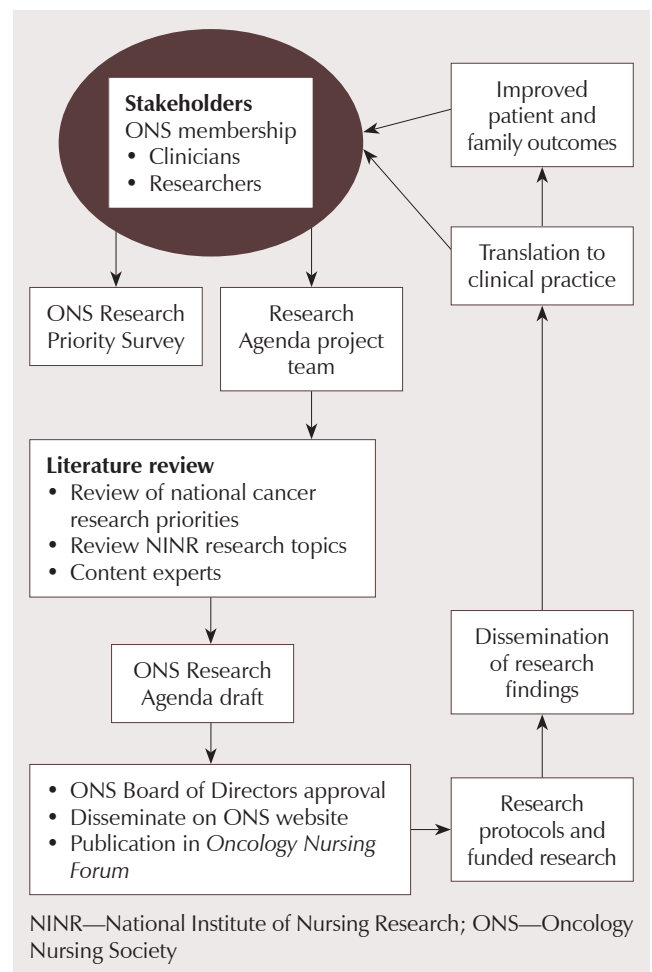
**Stakeholders**
ONS membership
• Clinicians
• Researchers

Improved patient and family outcomes

Translation to clinical practice

ONS Research Priority Survey

Research Agenda project team

**Literature review**
• Review of national cancer research priorities
• Review NINR research topics
• Content experts

ONS Research Agenda draft

• ONS Board of Directors approval
• Disseminate on ONS website
• Publication in *Oncology Nursing Forum*

Research protocols and funded research

Dissemination of research findings

NINR—National Institute of Nursing Research; ONS—Oncology Nursing Society